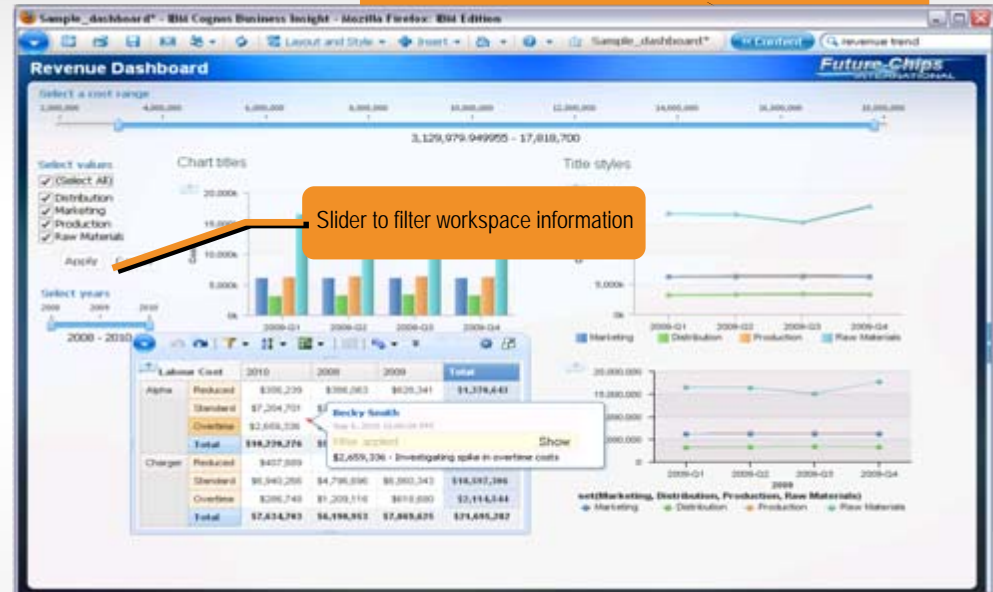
Sample_dashboard* - IBM Cognos Business Insight - Mozilla Firefox: IBM Edition

Layout and Style ▾ Insert ▾ Sample_dashboard* Content revenue trend

Revenue Dashboard

Future Chips INTERNATIONAL

Select a cost range

2,000,000 4,000,000 6,000,000 8,000,000 10,000,000 12,000,000 14,000,000 16,000,000 18,000,000

3,129,979.949955 - 17,818,700

Select values

(Select All)
Distribution
Marketing
Production
Raw Materials

Apply

Select years

2008 2009 2010

2008 - 2010

Chart titles

20,000k
15,000k
10,000k
5,000k
0k

2009-Q1 2009-Q2 2009-Q3 2009-Q4

Slider to filter workspace information

Title styles

5,000k
0k

2009-Q1 2009-Q2 2009-Q3 2009-Q4

Marketing Distribution Production Raw Materials

| Labour Cost | | 2010 | 2008 | 2009 | Total |
|---|---|---|---|---|---|
| Alpha | Reduced | $306,239 | $386,063 | $626,341 | $1,376,643 |
| | Standard | $7,204,701 | $ | | |
| | Overtime | $2,659,336 | | | |
| | Total | $10,228,276 | $ | | |
| Charger | Reduced | $407,889 | | | |
| | Standard | $6,940,266 | $4,796,896 | $6,360,343 | $18,597,306 |
| | Overtime | $286,749 | $1,209,116 | $618,680 | $2,114,544 |
| | Total | $7,634,763 | $6,198,953 | $7,865,625 | $21,695,282 |

Becky Smith
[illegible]
Filter applied Show
$2,659,336 - Investigating spike in overtime costs

20,000,000
15,000,000
10,000,000
5,000,000
0

2009-Q1 2009-Q2 2009-Q3 2009-Q4
2009
set(Marketing, Distribution, Production, Raw Materials)
Marketing Distribution Production Raw Materials